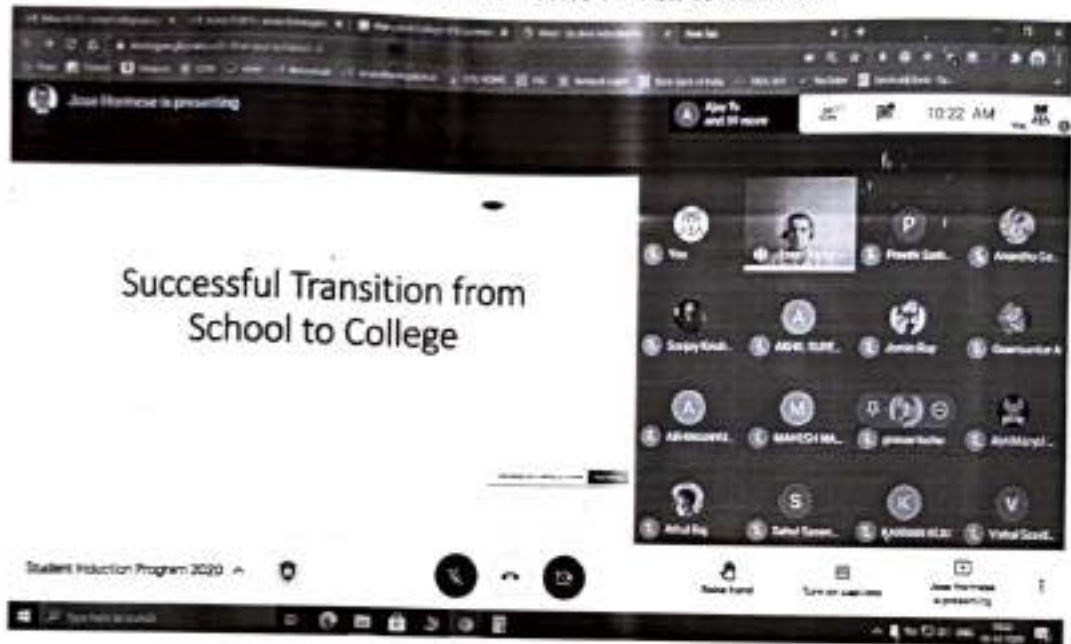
Jose Hormese is presenting

Ajay Ts and 59 more

10:22 AM

Successful Transition from School to College

You

Preethi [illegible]

Anandhu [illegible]

Sanjay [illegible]

AKHIL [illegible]

Jomin Roy

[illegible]

Abhinand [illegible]

MAHESH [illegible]

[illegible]

Abhi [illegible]

Athul Raj

Sahal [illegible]

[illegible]

Vishal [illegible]

Student Induction Program 2020

Raise hand

Turn on captions

Jose Hormese is presenting

Type here to search